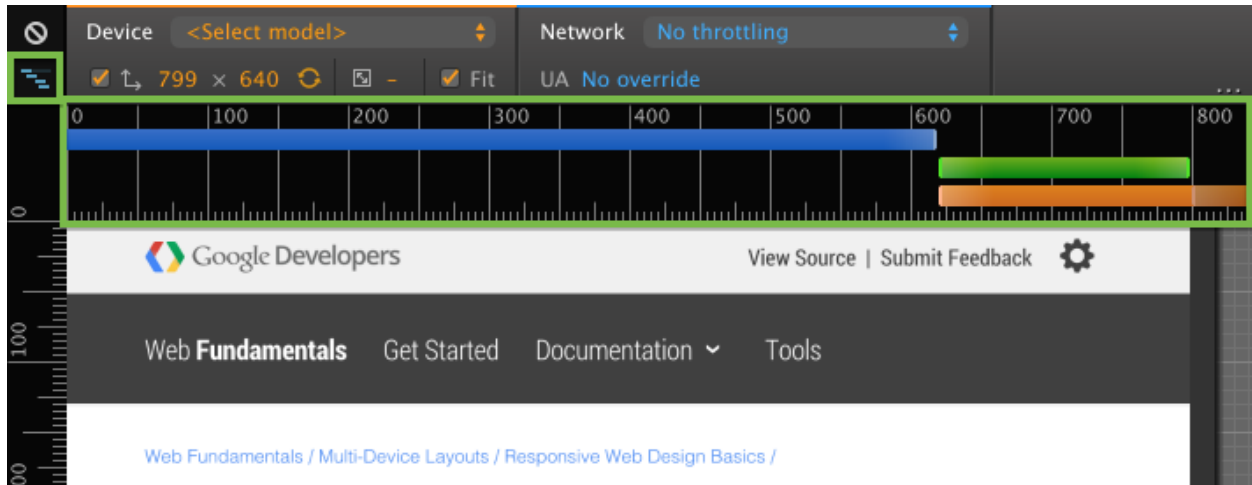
Device <Select model>

Network No throttling

799 × 640 – Fit

UA No override

0 100 200 300 400 500 600 700 800

0

100

00

Google Developers

View Source | Submit Feedback

Web Fundamentals Get Started Documentation Tools

Web Fundamentals / Multi-Device Layouts / Responsive Web Design Basics /